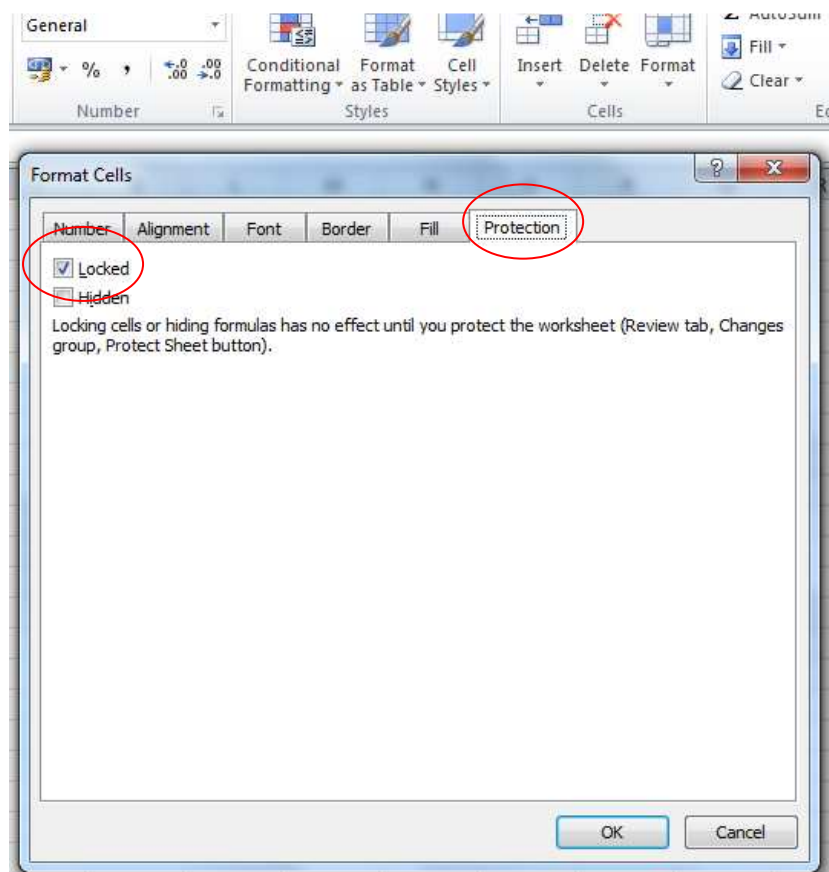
General

% ,

Number

Conditional Formatting ▾ Format as Table ▾ Cell Styles ▾

Styles

Insert Delete Format

Cells

AutoSum

Fill ▾

Clear ▾

E

Format Cells

?

Number Alignment Font Border Fill Protection

Locked

Hidden

Locking cells or hiding formulas has no effect until you protect the worksheet (Review tab, Changes group, Protect Sheet button).

OK Cancel